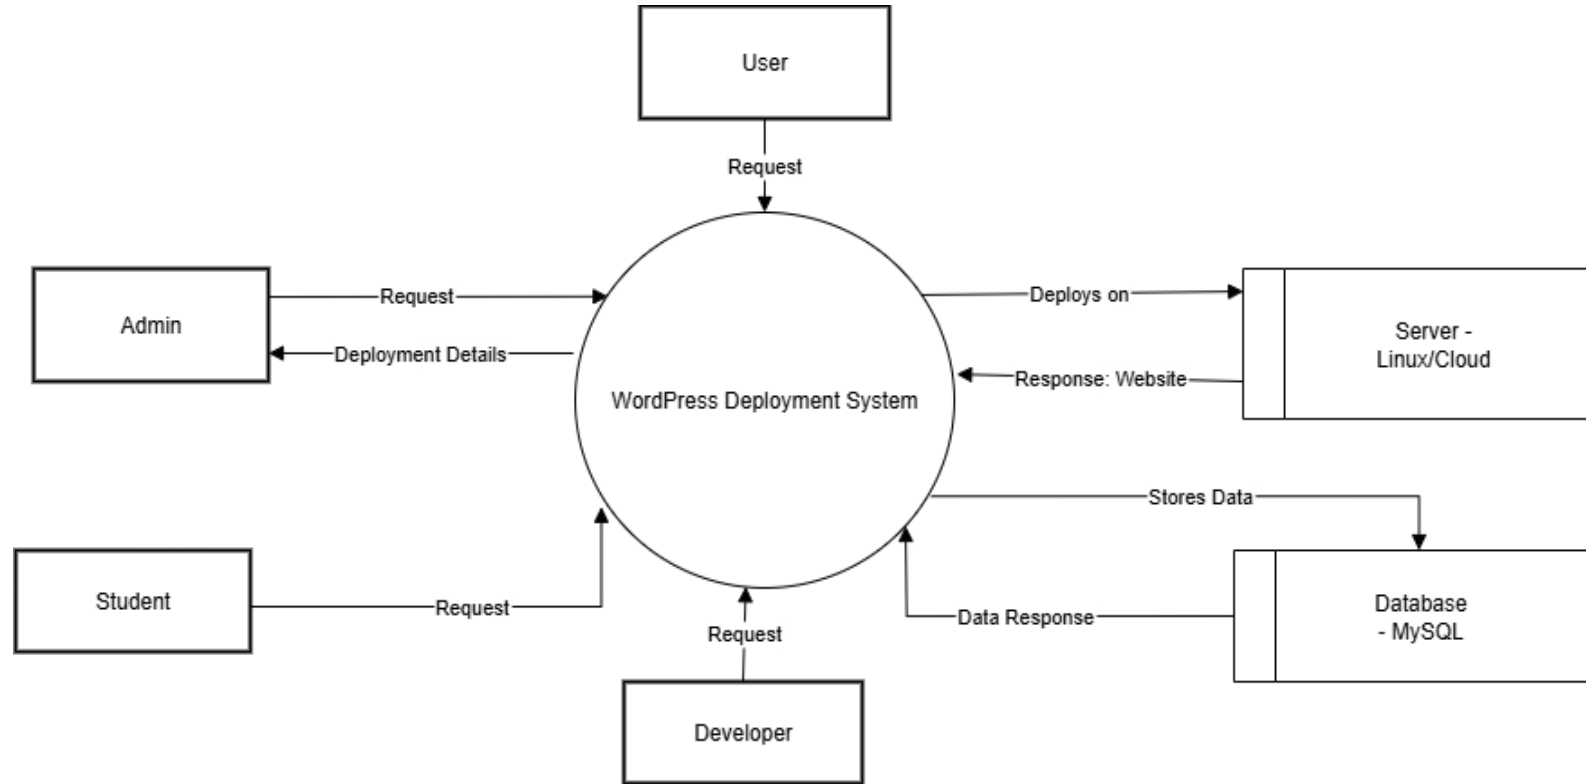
User

Request

Admin

Request

Deployment Details

WordPress Deployment System

Deploys on

Server - Linux/Cloud

Response: Website

Stores Data

Student

Request

Request

Data Response

Database - MySQL

Developer